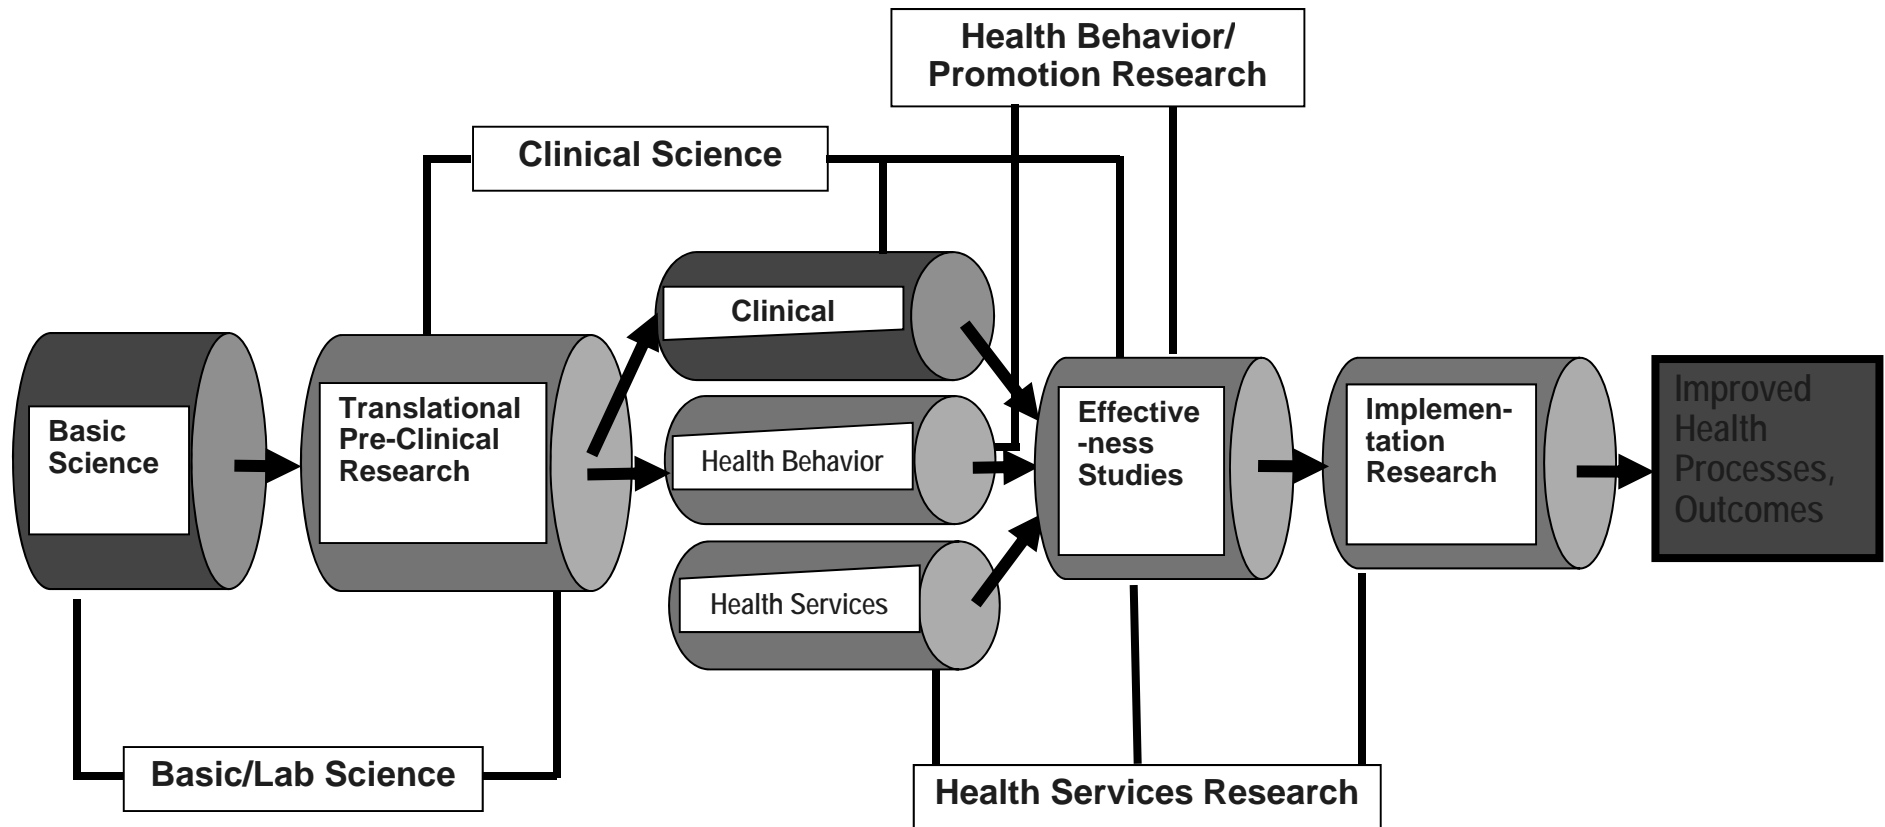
Health Behavior/ Promotion Research

Clinical Science

Basic Science

Translational Pre-Clinical Research

Clinical

Health Behavior

Health Services

Effective-ness Studies

Implemen-tation Research

Improved Health Processes, Outcomes

Basic/Lab Science

Health Services Research